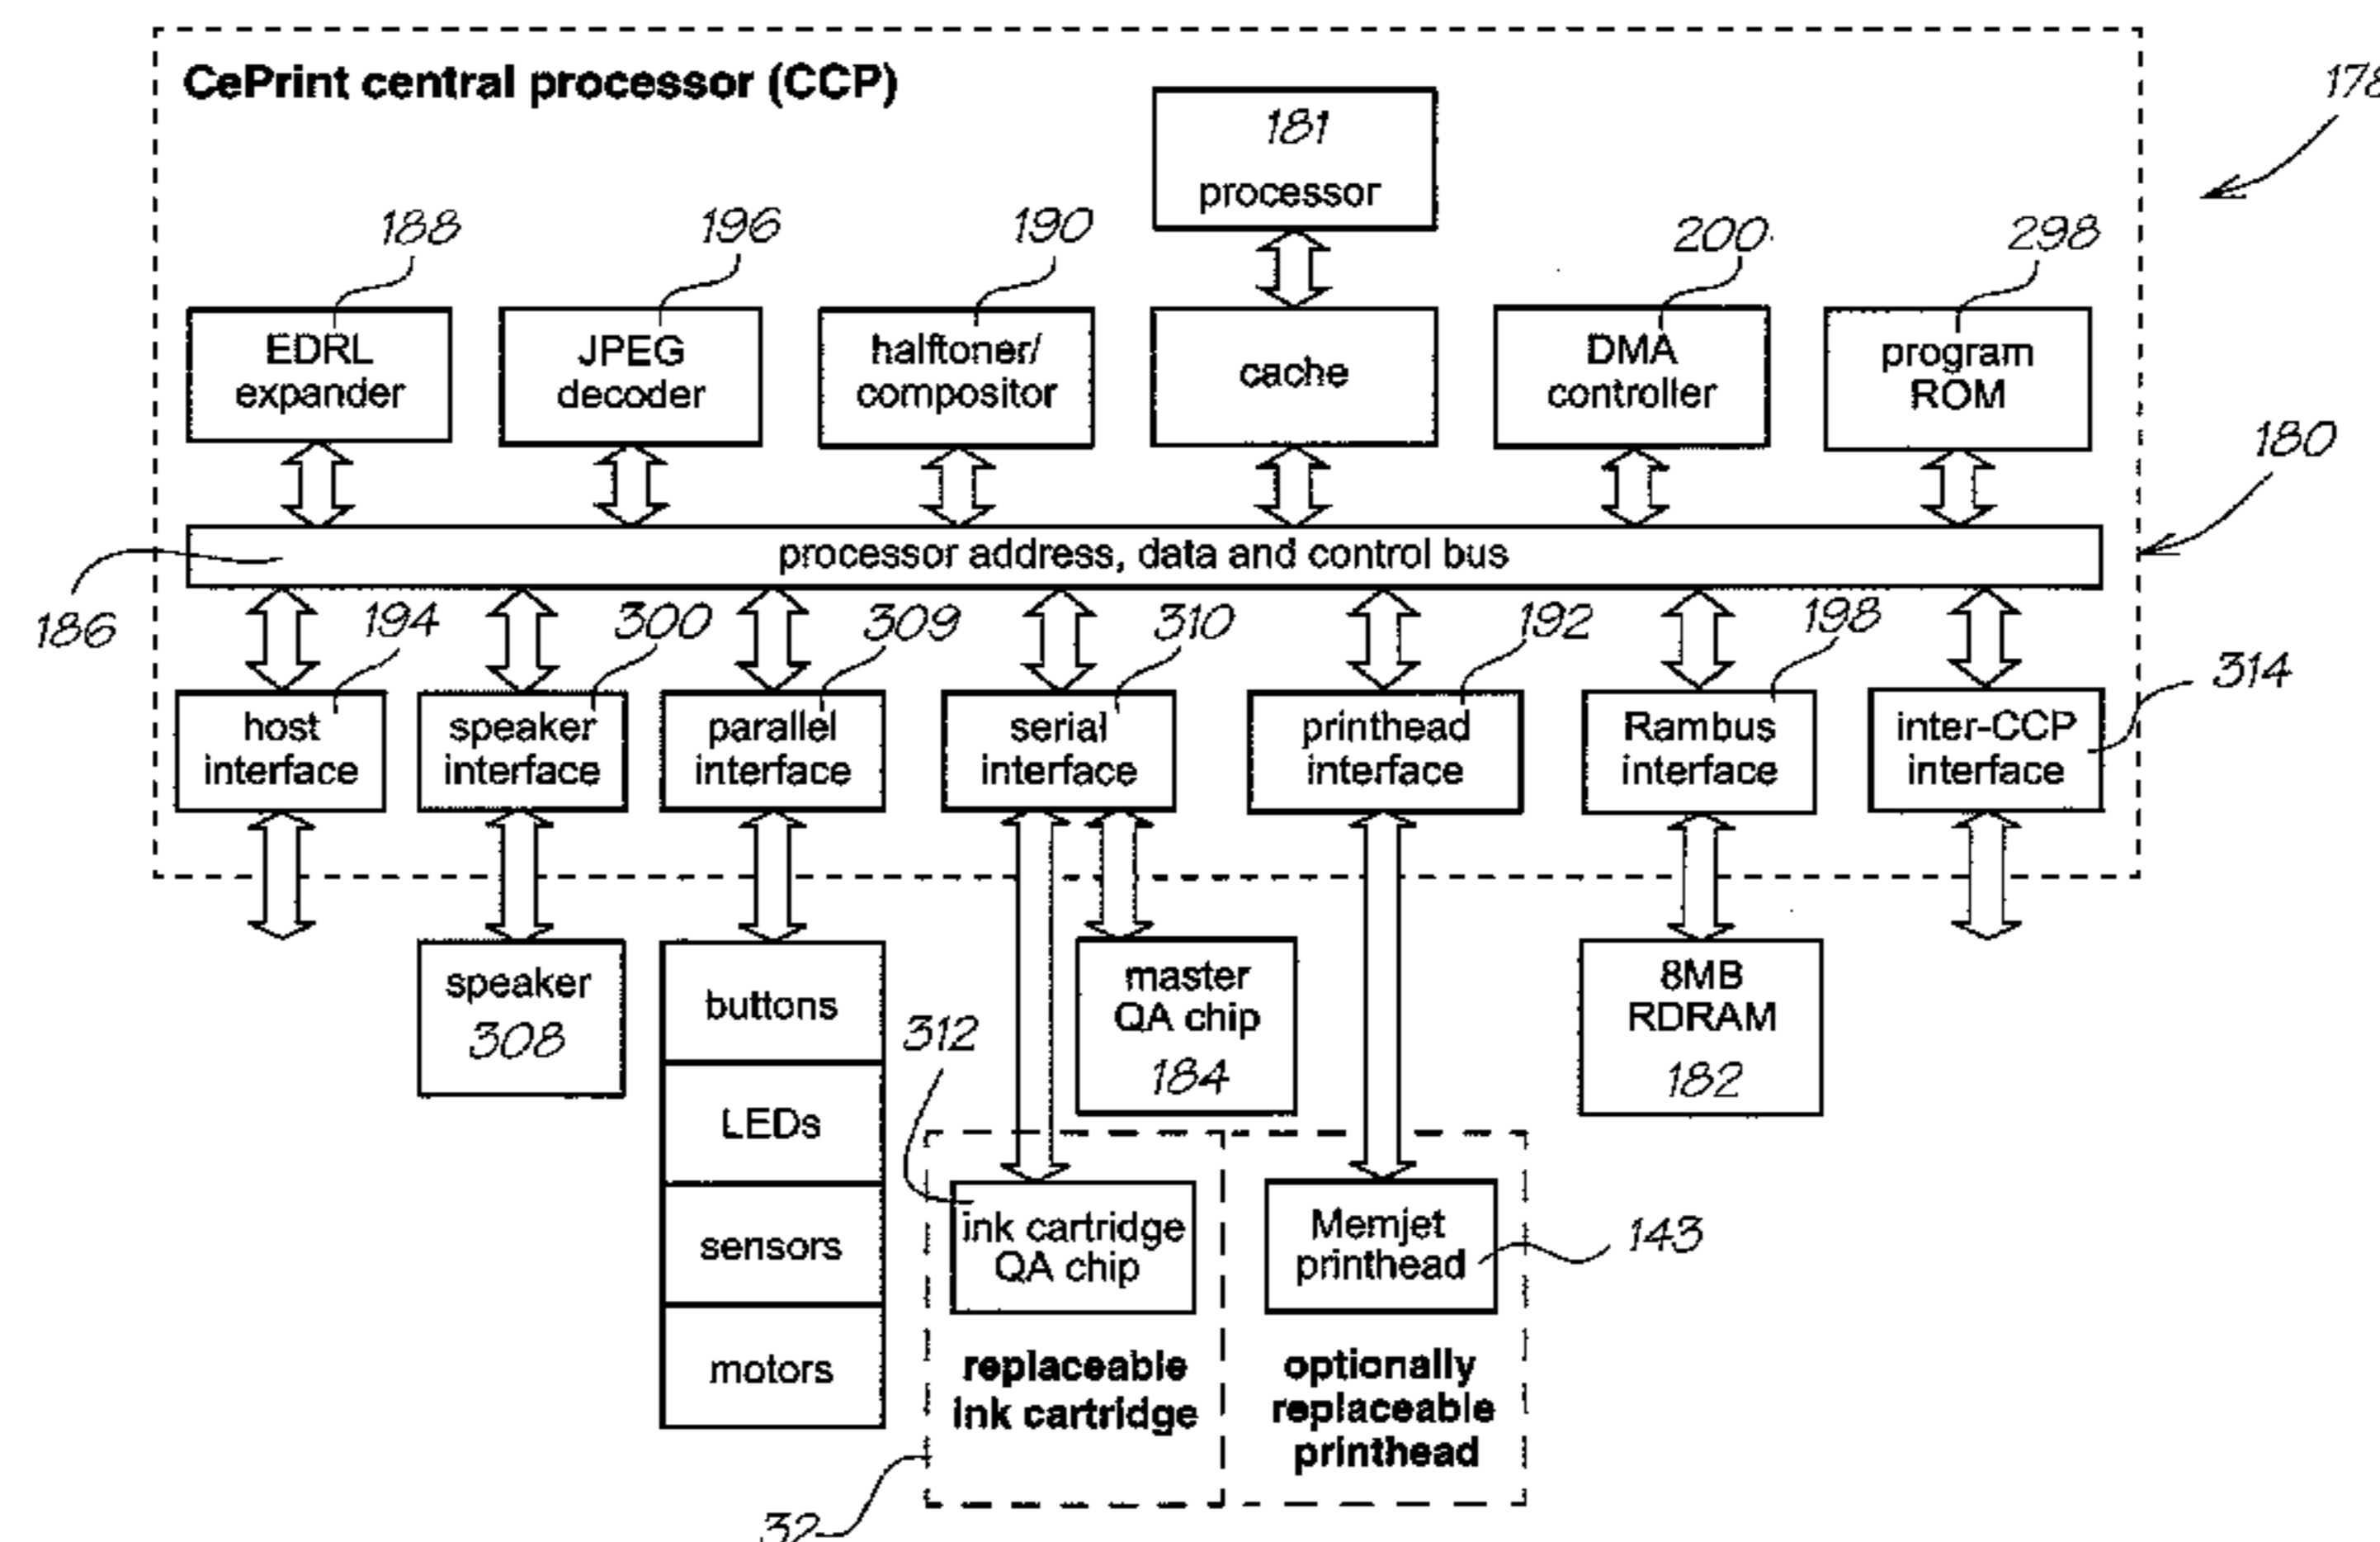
CePrint central processor (CCP)

178

181
processor

188
EDRL expander

196
JPEG decoder

190
halftoner/ compositor

cache

200
DMA controller

298
program ROM

180

processor address, data and control bus

186

194
host interface

300
speaker interface

309
parallel interface

310
serial interface

192
printhead interface

198
Rambus interface

314
inter-CCP interface

speaker
308

buttons

LEDs

sensors

motors

312

master QA chip
184

8MB RDRAM
182

ink cartridge QA chip

Memjet printhead

143

replaceable ink cartridge

optionally replaceable printhead

32